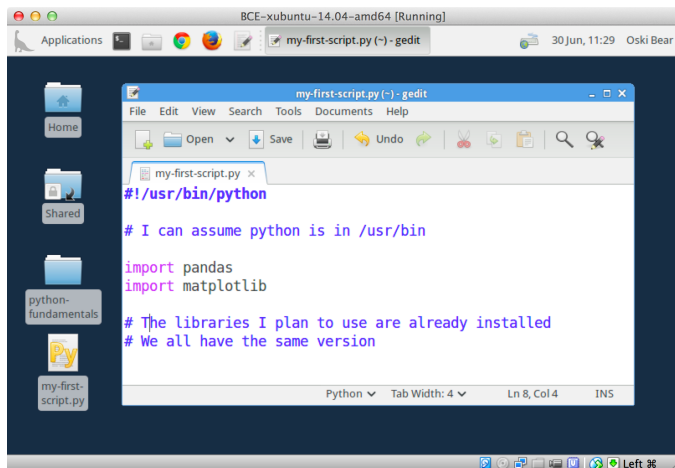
BCE-xubuntu-14.04-amd64 [Running]

Applications

my-first-script.py (~) - gedit

30 Jun, 11:29 Oski Bear

Home

Shared

python-fundamentals

my-first-script.py

my-first-script.py (~) - gedit

File Edit View Search Tools Documents Help

Open Save Undo

my-first-script.py ×

#!/usr/bin/python

# I can assume python is in /usr/bin

import pandas
import matplotlib

# The libraries I plan to use are already installed
# We all have the same version

Python Tab Width: 4 Ln 8, Col 4 INS

Left ⌘